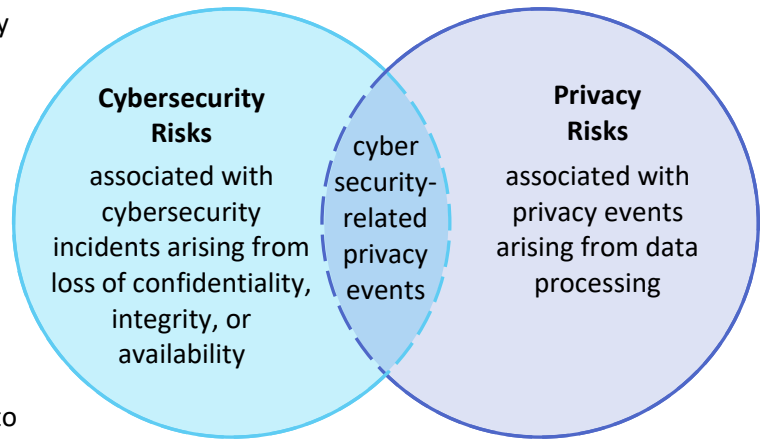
y

Cybersecurity Risks

associated with cybersecurity incidents arising from loss of confidentiality, integrity, or availability

cyber security-related privacy events

Privacy Risks

associated with privacy events arising from data processing

to